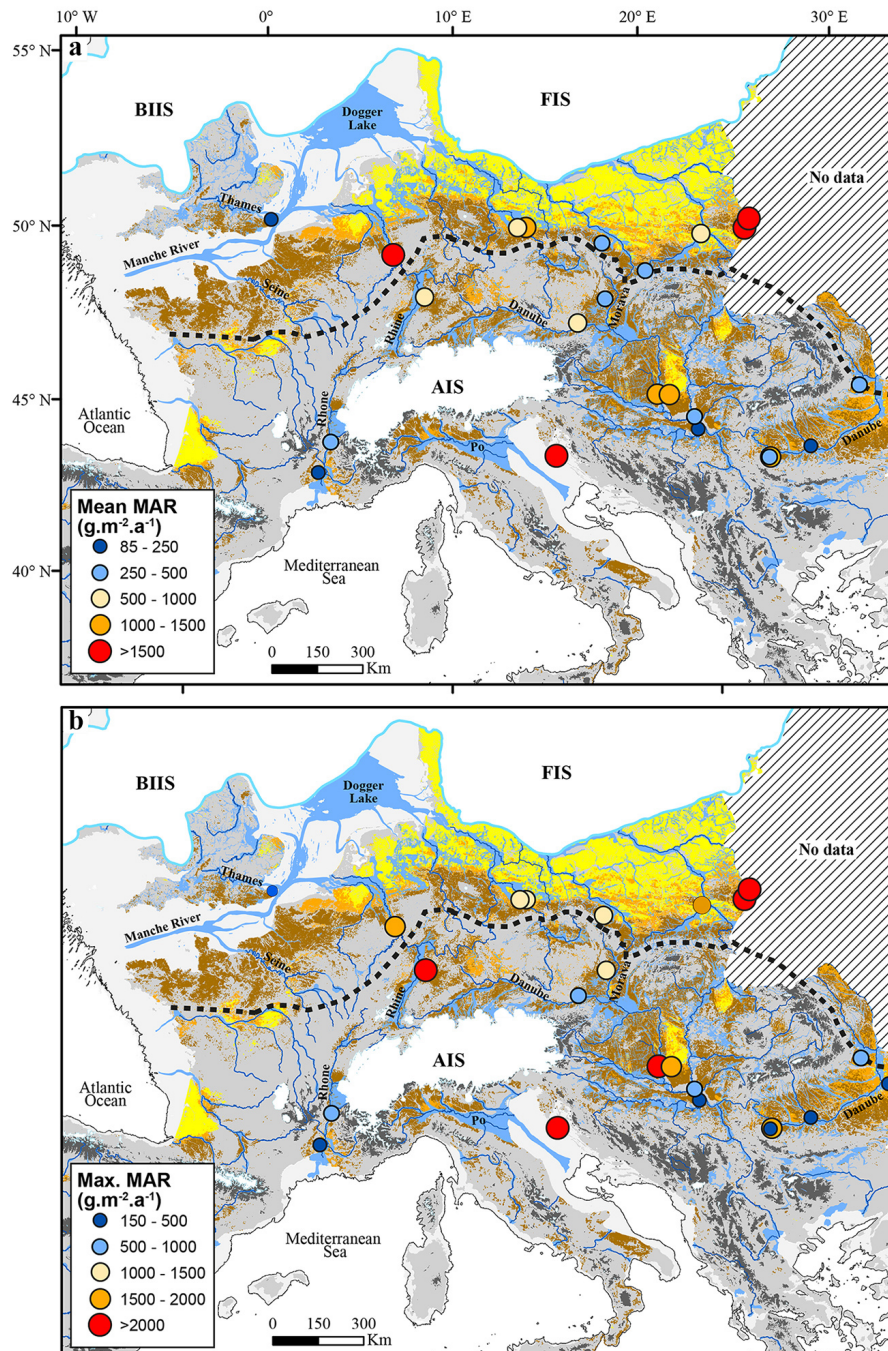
10° W
0°
10° E
20° E
30° E
55° N
50° N
45° N
40° N

a

BIIS
Dogger Lake
FIS
No data
Thames
Manche River
Seine
Rhine
Danube
Morava
AIS
Rhone
Po
Danube
Atlantic Ocean
Mediterranean Sea

Mean MAR
$(g.m^{-2}.a^{-1})$
85 - 250
250 - 500
500 - 1000
1000 - 1500
>1500

0 150 300 Km

b

BIIS
Dogger Lake
FIS
No data
Thames
Manche River
Seine
Rhine
Danube
Morava
AIS
Rhone
Po
Danube
Atlantic Ocean
Mediterranean Sea

Max. MAR
$(g.m^{-2}.a^{-1})$
150 - 500
500 - 1000
1000 - 1500
1500 - 2000
>2000

0 150 300 Km